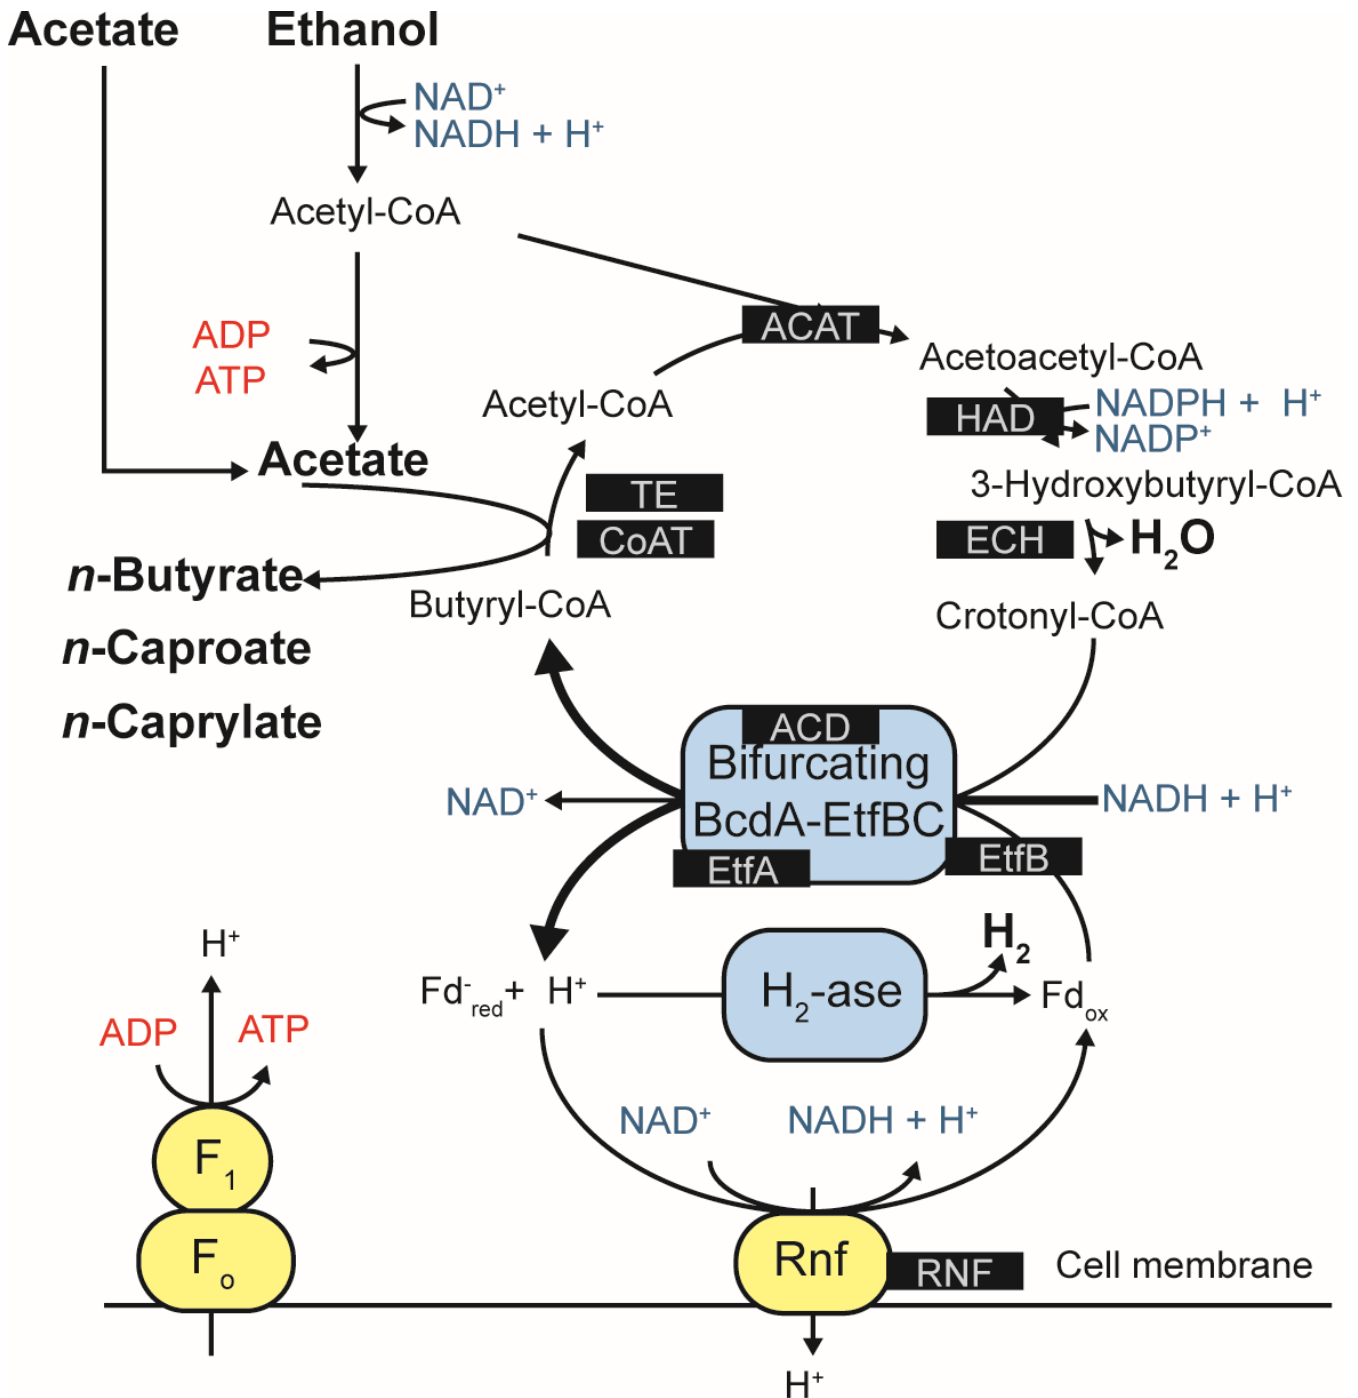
Acetate

Ethanol

$NAD^+$
$NADH + H^+$

Acetyl-CoA

ADP
ATP

Acetate

ACAT

Acetoacetyl-CoA

Acetyl-CoA

HAD

$NADPH + H^+$
$NADP^+$

3-Hydroxybutyryl-CoA

TE
CoAT

ECH

$H_2O$

*n*-Butyrate

Butyryl-CoA

Crotonyl-CoA

*n*-Caproate

*n*-Caprylate

ACD
Bifurcating
BcdA-EtfBC

$NAD^+$

$NADH + H^+$

EtfA

EtfB

$H^+$

$H_2$

ADP

ATP

$Fd^-_{red} + H^+$

$H_2$-ase

$Fd_{ox}$

$NAD^+$

$NADH + H^+$

$F_1$

$F_o$

Rnf

RNF

Cell membrane

$H^+$